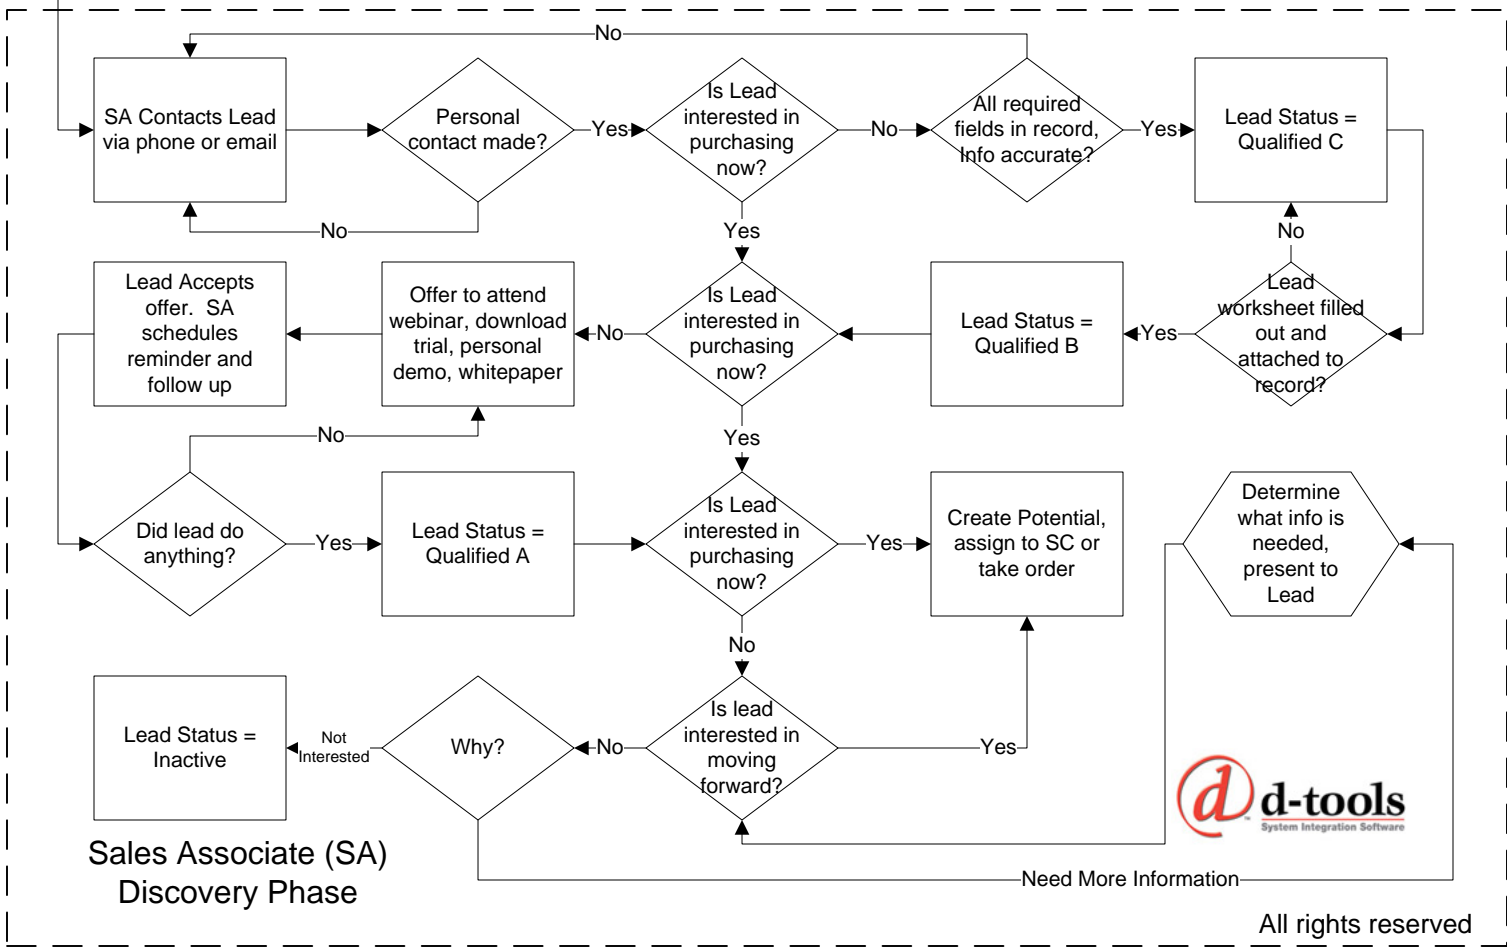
No

SA Contacts Lead via phone or email

Personal contact made?

Yes

No

Is Lead interested in purchasing now?

No

All required fields in record, Info accurate?

Yes

Lead Status = Qualified C

Yes

No

Lead Accepts offer. SA schedules reminder and follow up

Offer to attend webinar, download trial, personal demo, whitepaper

No

Is Lead interested in purchasing now?

Lead Status = Qualified B

Yes

Lead worksheet filled out and attached to record?

No

Yes

Did lead do anything?

Yes

Lead Status = Qualified A

Is Lead interested in purchasing now?

Yes

Create Potential, assign to SC or take order

Determine what info is needed, present to Lead

No

Lead Status = Inactive

Not Interested

Why?

No

Is lead interested in moving forward?

Yes

d-tools
System Integration Software

Sales Associate (SA) Discovery Phase

Need More Information

All rights reserved